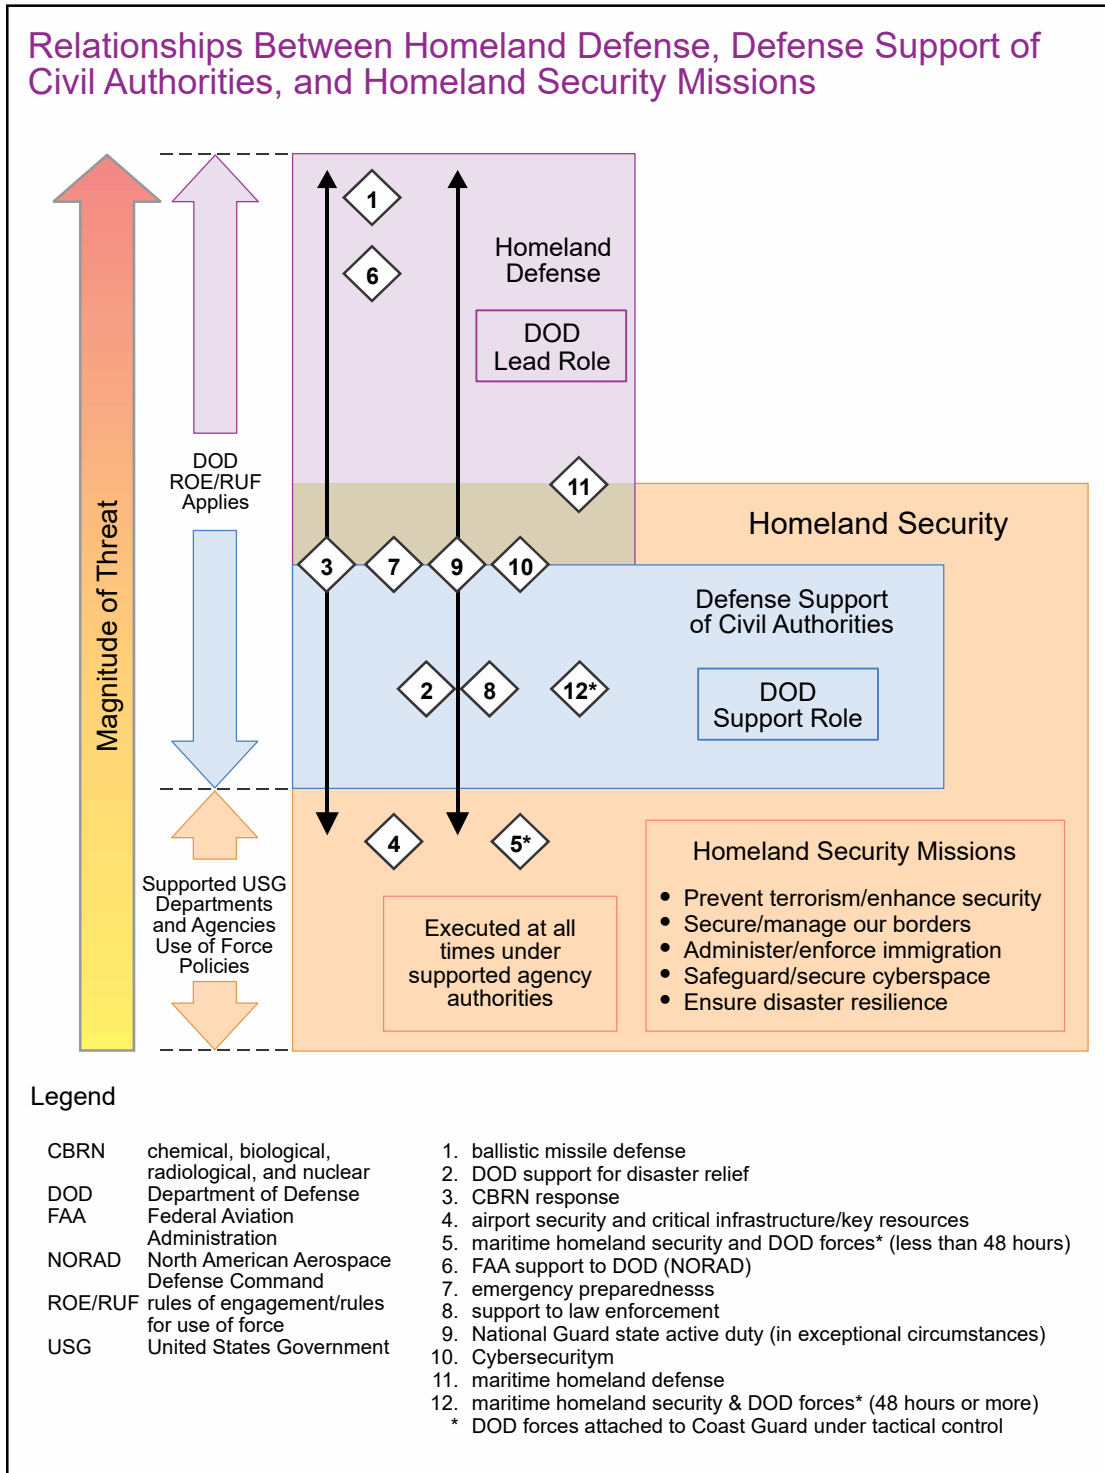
Relationships Between Homeland Defense, Defense Support of Civil Authorities, and Homeland Security Missions

Magnitude of Threat

DOD ROE/RUF Applies

Supported USG Departments and Agencies Use of Force Policies

1

6

Homeland Defense

DOD Lead Role

11

Homeland Security

3

7

9

10

Defense Support of Civil Authorities

2

8

12*

DOD Support Role

4

5*

Executed at all times under supported agency authorities

Homeland Security Missions

- Prevent terrorism/enhance security
- Secure/manage our borders
- Administer/enforce immigration
- Safeguard/secure cyberspace
- Ensure disaster resilience

Legend

| | |
|---|---|
| CBRN | chemical, biological, radiological, and nuclear |
| DOD | Department of Defense |
| FAA | Federal Aviation Administration |
| NORAD | North American Aerospace Defense Command |
| ROE/RUF | rules of engagement/rules for use of force |
| USG | United States Government |

1. ballistic missile defense
2. DOD support for disaster relief
3. CBRN response
4. airport security and critical infrastructure/key resources
5. maritime homeland security and DOD forces* (less than 48 hours)
6. FAA support to DOD (NORAD)
7. emergency preparednesss
8. support to law enforcement
9. National Guard state active duty (in exceptional circumstances)
10. Cybersecuritym
11. maritime homeland defense
12. maritime homeland security & DOD forces* (48 hours or more)
* DOD forces attached to Coast Guard under tactical control